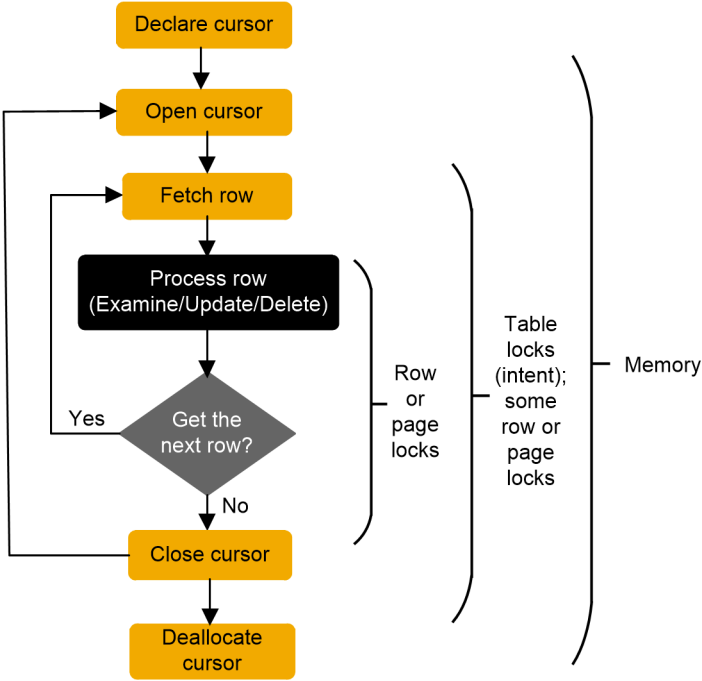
Declare cursor

Open cursor

Fetch row

Process row
(Examine/Update/Delete)

Yes

Get the next row?

No

Close cursor

Deallocate cursor

Row or page locks

Table locks (intent); some row or page locks

Memory